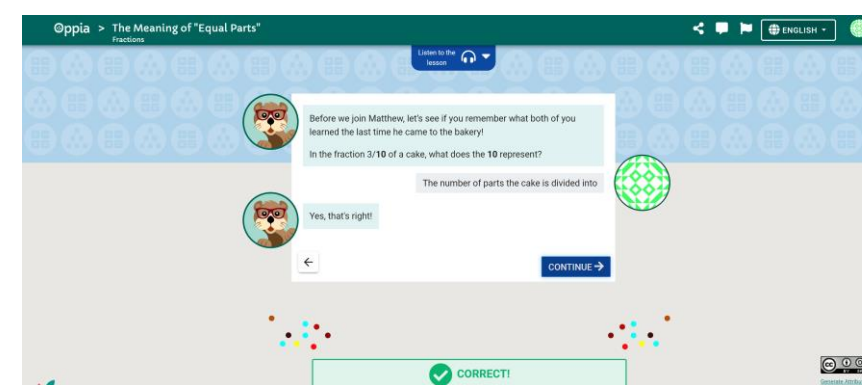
Oppia > The Meaning of "Equal Parts"
Fractions

ENGLISH

Listen to the lesson

Before we join Matthew, let's see if you remember what both of you learned the last time he came to the bakery!

In the fraction 3/**10** of a cake, what does the **10** represent?

The number of parts the cake is divided into

Yes, that's right!

←

CONTINUE →

CORRECT!

Generate Attrib